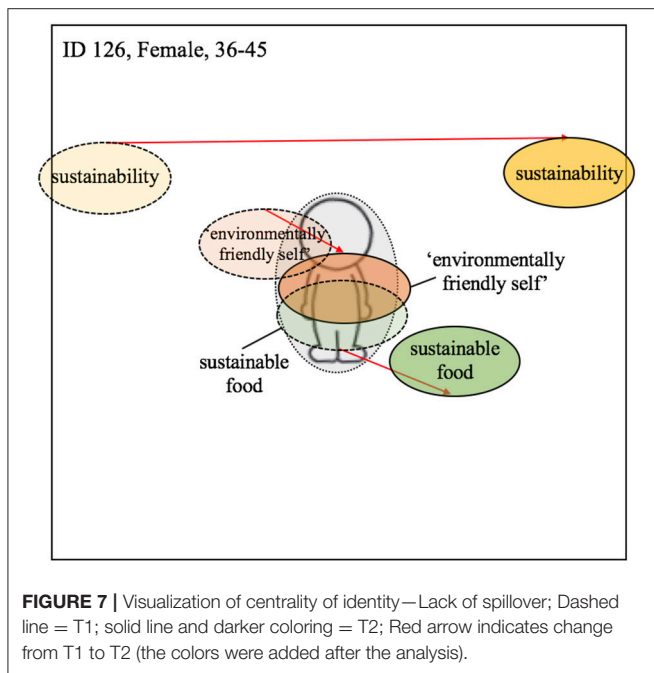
ID 126, Female, 36-45

sustainability

sustainability

'environmentally friendly self'

'environmentally friendly self'

sustainable food

sustainable food

**FIGURE 7 |** Visualization of centrality of identity—Lack of spillover; Dashed line = T1; solid line and darker coloring = T2; Red arrow indicates change from T1 to T2 (the colors were added after the analysis).